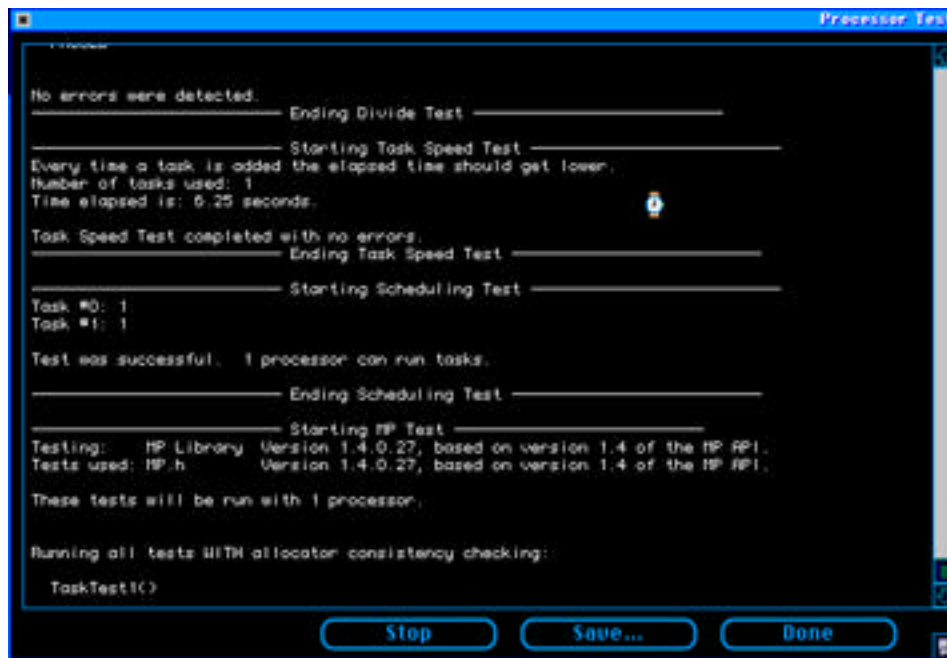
Processor Tes

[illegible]

No errors were detected.
——— Ending Divide Test ———

——— Starting Task Speed Test ———
Every time a task is added the elapsed time should get lower.
Number of tasks used: 1
Time elapsed is: 6.25 seconds.

Task Speed Test completed with no errors.
——— Ending Task Speed Test ———

——— Starting Scheduling Test ———
Task #0: 1
Task #1: 1

Test was successful. 1 processor can run tasks.

——— Ending Scheduling Test ———

——— Starting MP Test ———
Testing: MP Library Version 1.4.0.27, based on version 1.4 of the MP API.
Tests used: MP.h Version 1.4.0.27, based on version 1.4 of the MP API.

These tests will be run with 1 processor.

Running all tests WITH allocator consistency checking:

TaskTest1()

Stop
Save...
Done